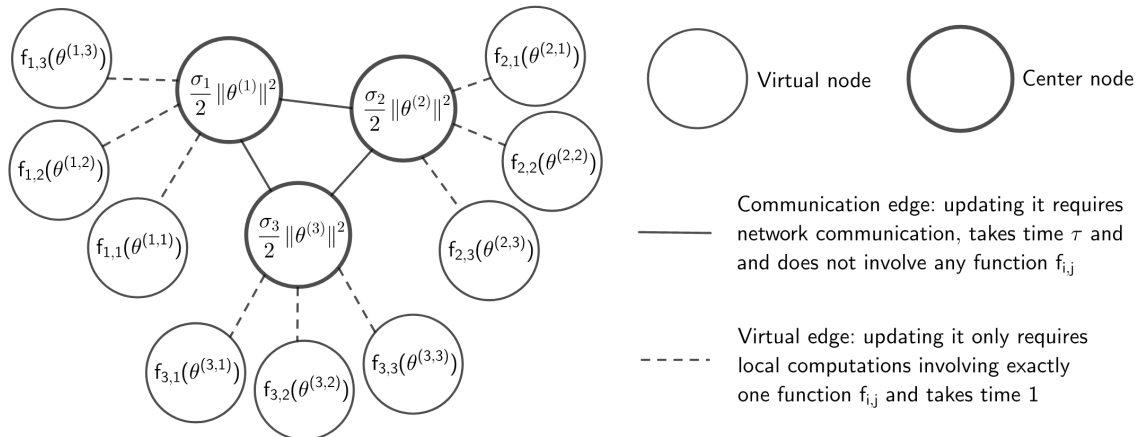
$f_{1,3}(\theta^{(1,3)})$

$\frac{\sigma_1}{2}\|\theta^{(1)}\|^2$

$\frac{\sigma_2}{2}\|\theta^{(2)}\|^2$

$f_{2,1}(\theta^{(2,1)})$

$f_{1,2}(\theta^{(1,2)})$

$f_{2,2}(\theta^{(2,2)})$

$f_{1,1}(\theta^{(1,1)})$

$\frac{\sigma_3}{2}\|\theta^{(3)}\|^2$

$f_{2,3}(\theta^{(2,3)})$

$f_{3,1}(\theta^{(3,1)})$

$f_{3,2}(\theta^{(3,2)})$

$f_{3,3}(\theta^{(3,3)})$

Virtual node

Center node

Communication edge: updating it requires network communication, takes time $\tau$ and and does not involve any function $f_{i,j}$

Virtual edge: updating it only requires local computations involving exactly one function $f_{i,j}$ and takes time 1